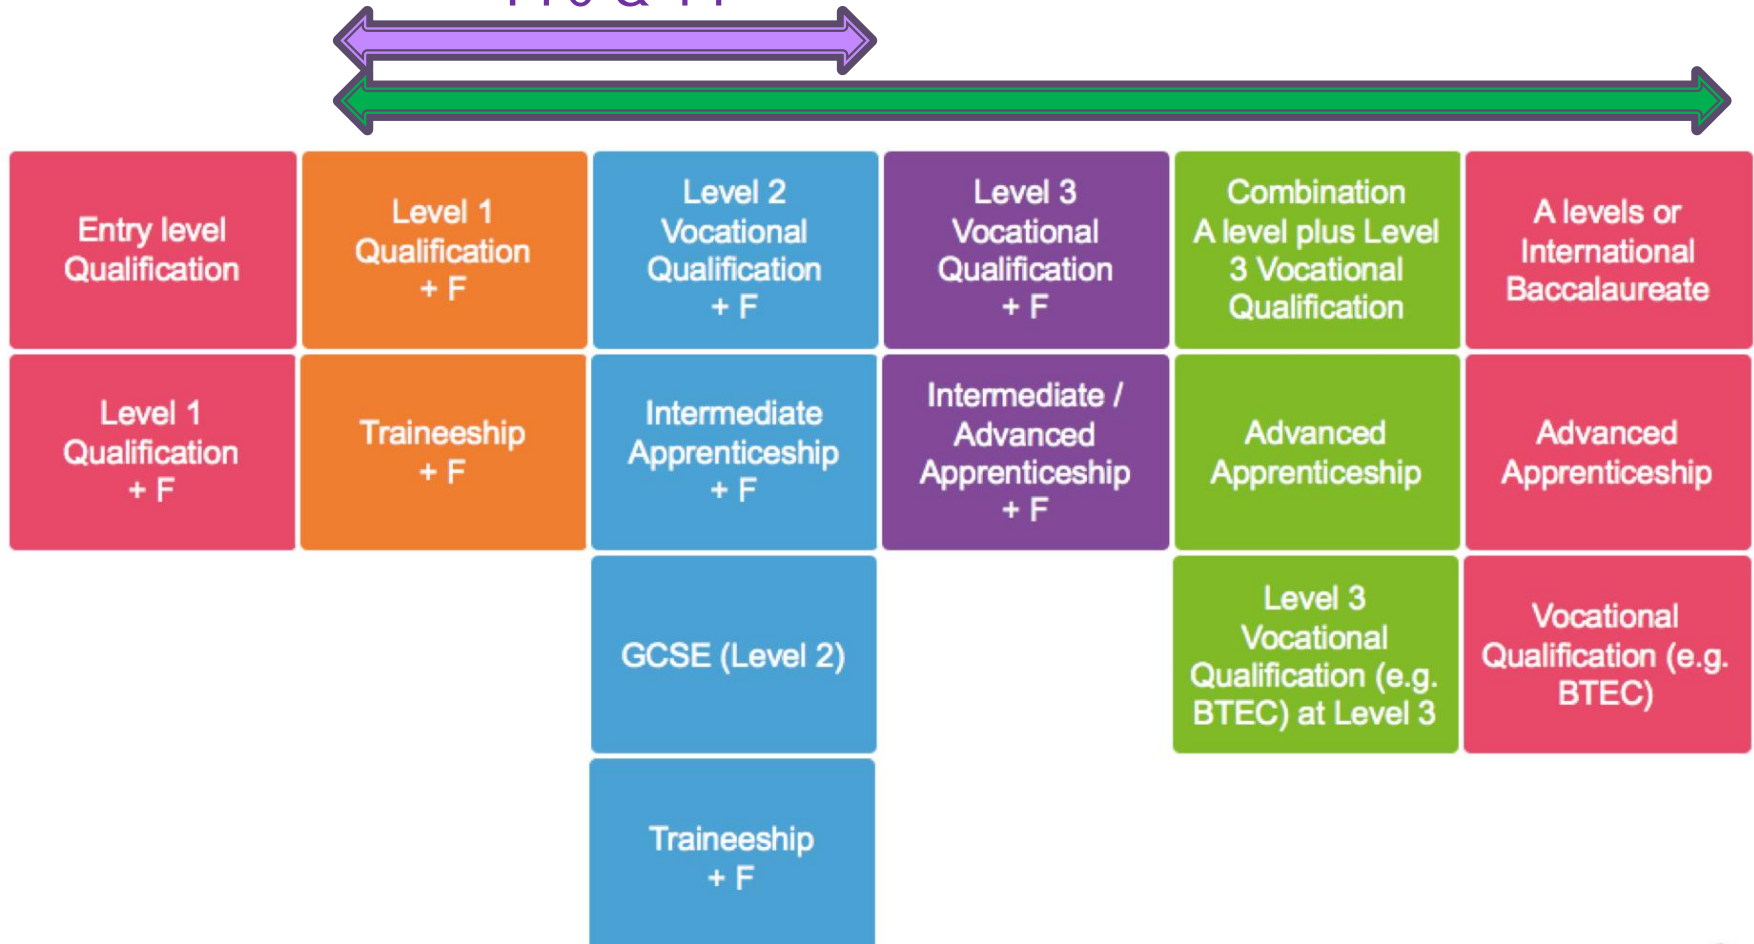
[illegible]

Entry level Qualification

Level 1 Qualification + F

Level 2 Vocational Qualification + F

Level 3 Vocational Qualification + F

Combination A level plus Level 3 Vocational Qualification

A levels or International Baccalaureate

Level 1 Qualification + F

Traineeship + F

Intermediate Apprenticeship + F

Intermediate / Advanced Apprenticeship + F

Advanced Apprenticeship

Advanced Apprenticeship

GCSE (Level 2)

Level 3 Vocational Qualification (e.g. BTEC) at Level 3

Vocational Qualification (e.g. BTEC)

Traineeship + F